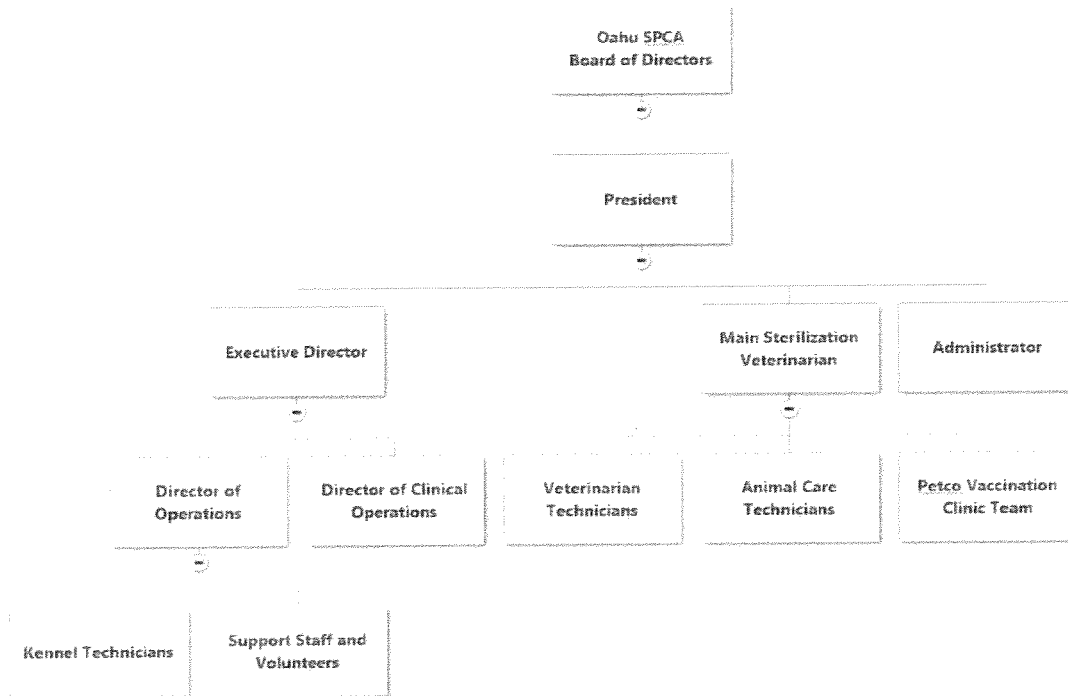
Oahu SPCA
Board of Directors

President

Executive Director

Main Sterilization Veterinarian

Administrator

Director of Operations

Director of Clinical Operations

Veterinarian Technicians

Animal Care Technicians

Petco Vaccination Clinic Team

Kennel Technicians

Support Staff and Volunteers